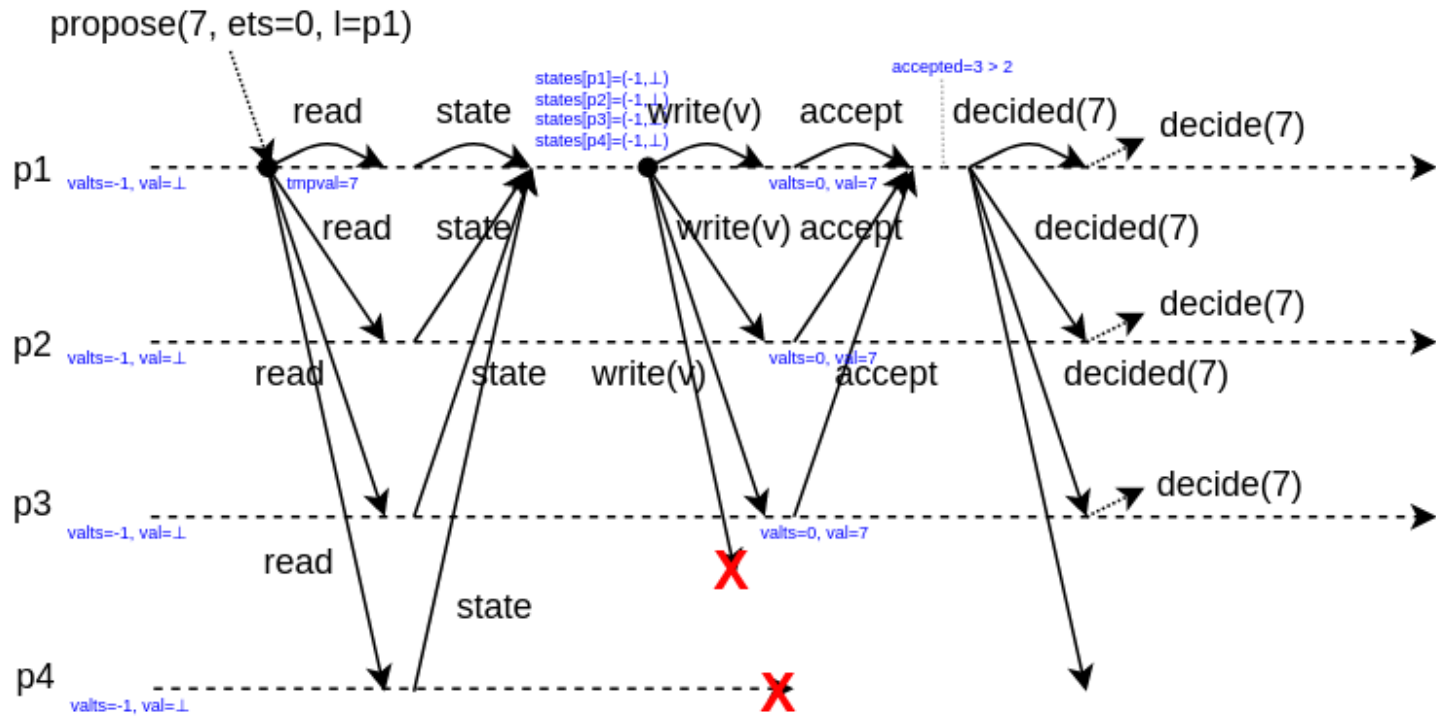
propose(7, ets=0, l=p1)

read
state
states[p1]=(-1,⊥)
states[p2]=(-1,⊥)
states[p3]=(-1,⊥)
states[p4]=(-1,⊥)
write(v)
accept
accepted=3 > 2
decided(7)
decide(7)

p1
valts=-1, val=⊥
tmpval=7
valts=0, val=7

read
state
write(v)
accept
decided(7)
decide(7)

p2
valts=-1, val=⊥
valts=0, val=7

read
state
write(v)
accept
decided(7)
decide(7)

p3
valts=-1, val=⊥
valts=0, val=7

read
state
X

p4
valts=-1, val=⊥
X